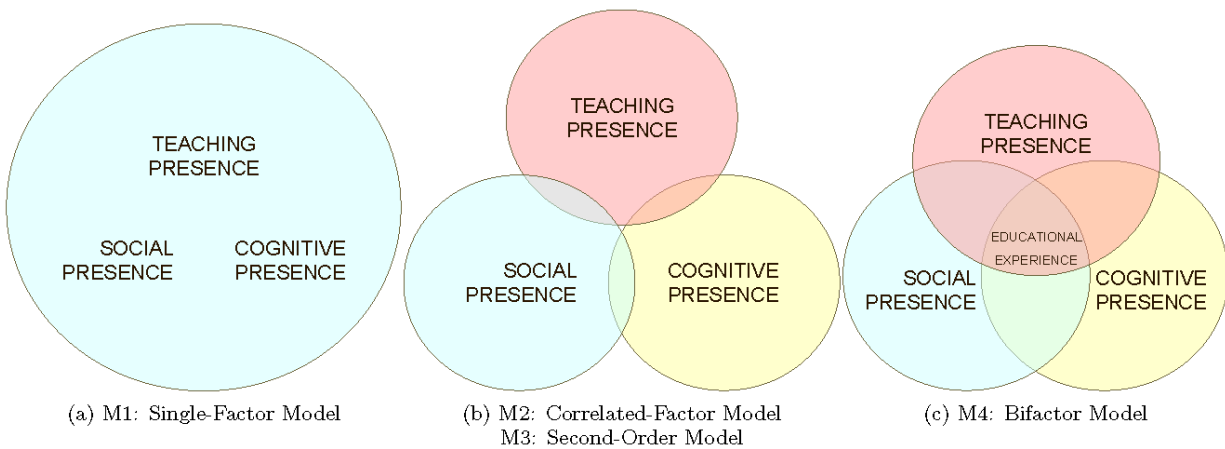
TEACHING PRESENCE

SOCIAL PRESENCE

COGNITIVE PRESENCE

(a) M1: Single-Factor Model

TEACHING PRESENCE

SOCIAL PRESENCE

COGNITIVE PRESENCE

(b) M2: Correlated-Factor Model
M3: Second-Order Model

TEACHING PRESENCE

EDUCATIONAL EXPERIENCE

SOCIAL PRESENCE

COGNITIVE PRESENCE

(c) M4: Bifactor Model